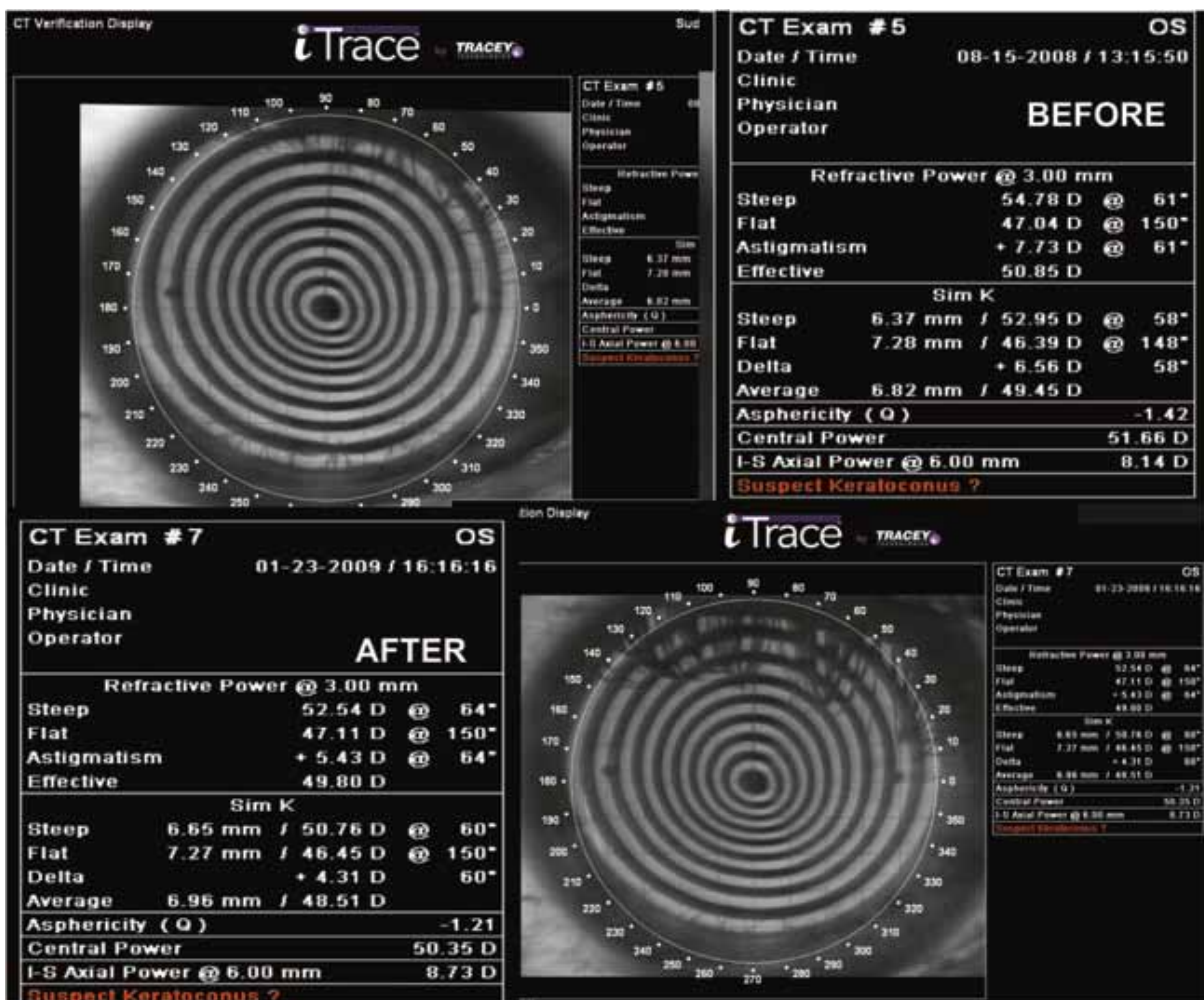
CT Verification Display

iTrace TRACEY

Sud

100 90 80 70 110 60 120 50 130 40 140 30 150 20 160 10 170 180 0 190 350 200 340 210 330 220 320 230 310 240 300 250 290

CT Exam #5
Date / Time
Clinic
Physician
Operator

Refractive Power
Steep
Flat
Astigmatism
Effective

Sim
Steep 6.37 mm
Flat 7.28 mm
Delta
Average 6.82 mm
Asphericity (Q)
Central Power
I-S Axial Power @ 6.00
Suspect Keratoconus ?

CT Exam #5 OS
Date / Time 08-15-2008 / 13:15:50
Clinic
Physician
Operator
BEFORE

| Refractive Power @ 3.00 mm | | | |
|---|---|---|---|
| Steep | 54.78 D | @ | 61° |
| Flat | 47.04 D | @ | 150° |
| Astigmatism | + 7.73 D | @ | 61° |
| Effective | 50.85 D | | |

| Sim K | | | |
|---|---|---|---|
| Steep | 6.37 mm / 52.95 D | @ | 58° |
| Flat | 7.28 mm / 46.39 D | @ | 148° |
| Delta | + 6.56 D | | 58° |
| Average | 6.82 mm / 49.45 D | | |

Asphericity (Q) -1.42
Central Power 51.66 D
I-S Axial Power @ 6.00 mm 8.14 D
Suspect Keratoconus ?

CT Exam #7 OS
Date / Time 01-23-2009 / 16:16:16
Clinic
Physician
Operator
AFTER

| Refractive Power @ 3.00 mm | | | |
|---|---|---|---|
| Steep | 52.54 D | @ | 64° |
| Flat | 47.11 D | @ | 150° |
| Astigmatism | + 5.43 D | @ | 64° |
| Effective | 49.80 D | | |

| Sim K | | | |
|---|---|---|---|
| Steep | 6.65 mm / 50.76 D | @ | 60° |
| Flat | 7.27 mm / 46.45 D | @ | 150° |
| Delta | + 4.31 D | | 60° |
| Average | 6.96 mm / 48.51 D | | |

Asphericity (Q) -1.21
Central Power 50.35 D
I-S Axial Power @ 6.00 mm 8.73 D
Suspect Keratoconus ?

tion Display

iTrace TRACEY

100 90 80 70 110 60 120 50 130 40 140 30 150 20 160 10 170 180 0 190 350 200 340 210 330 220 320 230 310 240 300 250 260 270 280 290

CT Exam #7 OS
Date / Time 01-23-2009 / 16:16:16
Clinic
Physician
Operator
Refractive Power @ 3.00 mm
Steep 52.54 D @ 64°
Flat 47.11 D @ 150°
Astigmatism + 5.43 D @ 64°
Effective 49.80 D
Sim K
Steep 6.65 mm / 50.76 D @ 60°
Flat 7.27 mm / 46.45 D @ 150°
Delta + 4.31 D 60°
Average 6.96 mm / 48.51 D
Asphericity (Q) -1.21
Central Power 50.35 D
I-S Axial Power @ 6.00 mm 8.73 D
Suspect Keratoconus ?